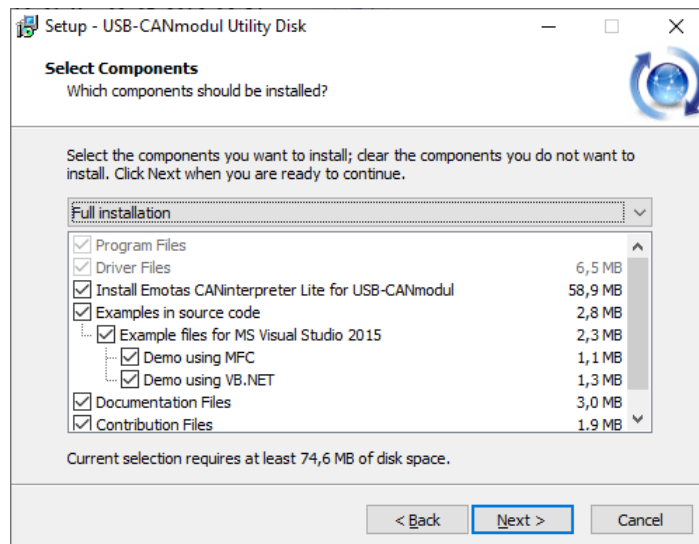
Setup - USB-CANmodul Utility Disk

Select Components
Which components should be installed?

Select the components you want to install; clear the components you do not want to install. Click Next when you are ready to continue.

Full installation

| | |
|---|---|
| Program Files | |
| Driver Files | 6,5 MB |
| Install Emotas CANinterpreter Lite for USB-CANmodul | 58,9 MB |
| Examples in source code | 2,8 MB |
| Example files for MS Visual Studio 2015 | 2,3 MB |
| Demo using MFC | 1,1 MB |
| Demo using VB.NET | 1,3 MB |
| Documentation Files | 3,0 MB |
| Contribution Files | 1,9 MB |

Current selection requires at least 74,6 MB of disk space.

< Back    Next >    Cancel